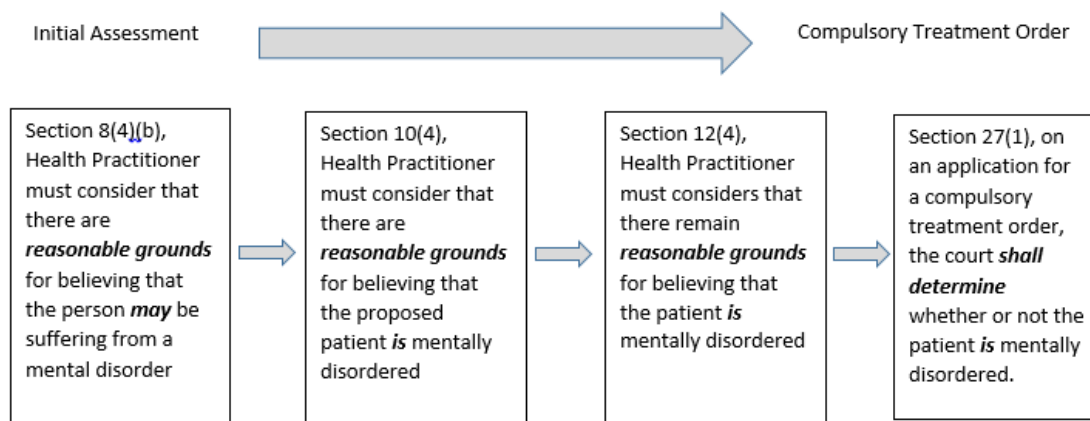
Initial Assessment

Compulsory Treatment Order

Section 8(4)(b), Health Practitioner must consider that there are ***reasonable grounds*** for believing that the person ***may*** be suffering from a mental disorder

Section 10(4), Health Practitioner must consider that there are ***reasonable grounds*** for believing that the proposed patient ***is*** mentally disordered

Section 12(4), Health Practitioner must considers that there remain ***reasonable grounds*** for believing that the patient ***is*** mentally disordered

Section 27(1), on an application for a compulsory treatment order, the court ***shall determine*** whether or not the patient ***is*** mentally disordered.